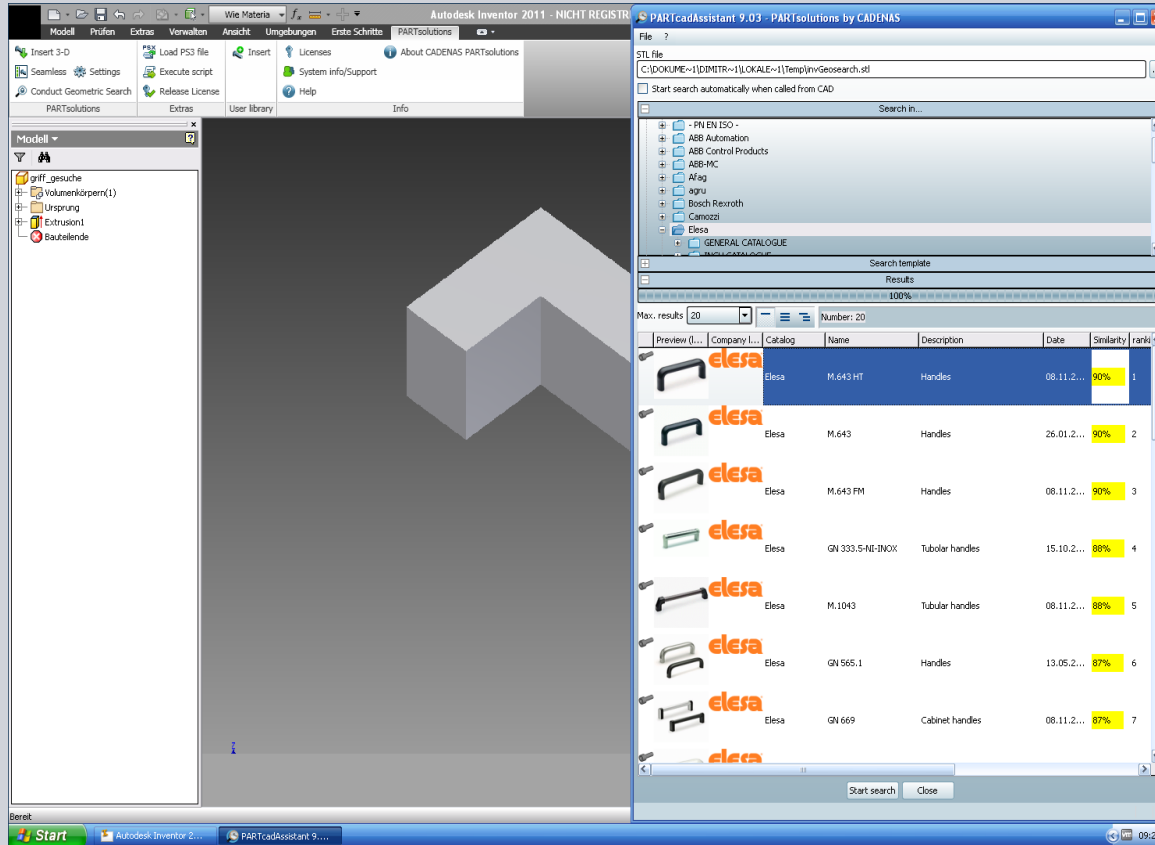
Wie Materia
Autodesk Inventor 2011 - NICHT REGISTR
Modell Prüfen Extras Verwalten Ansicht Umgebungen Erste Schritte PARTsolutions
Insert 3-D
Seamless Settings
Conduct Geometric Search
PARTsolutions
Load PS3 file
Execute script
Release License
Extras
Insert
User library
Licenses
System info/Support
Help
About CADENAS PARTsolutions
Info

Modell
griff_gesuche
Volumenkörpern(1)
Ursprung
Extrusion1
Bauteilende

PARTcadAssistant 9.03 - PARTsolutions by CADENAS
File ?
STL file
C:\DOKUME~1\DIMITR~1\LOKALE~1\Temp\invGeosearch.stl
Start search automatically when called from CAD
Search in...
- PN EN ISO -
ABB Automation
ABB Control Products
ABB-MC
AFag
agru
Bosch Rexroth
Camozzi
Elesa
GENERAL CATALOGUE
Search template
Results
100%
Max. results 20
Number: 20

| Preview (I... | Company l... | Catalog | Name | Description | Date | Similarity | ranki |
|---|---|---|---|---|---|---|---|
| | elesa | Elesa | M.643 HT | Handles | 08.11.2... | 90% | 1 |
| | elesa | Elesa | M.643 | Handles | 26.01.2... | 90% | 2 |
| | elesa | Elesa | M.643 FM | Handles | 08.11.2... | 90% | 3 |
| | elesa | Elesa | GN 333.5-NI-INOX | Tubular handles | 15.10.2... | 88% | 4 |
| | elesa | Elesa | M.1043 | Tubular handles | 08.11.2... | 88% | 5 |
| | elesa | Elesa | GN 565.1 | Handles | 13.05.2... | 87% | 6 |
| | elesa | Elesa | GN 669 | Cabinet handles | 08.11.2... | 87% | 7 |

Start search Close
Bereit
Start Autodesk Inventor 2... PARTcadAssistant 9.... 09:2